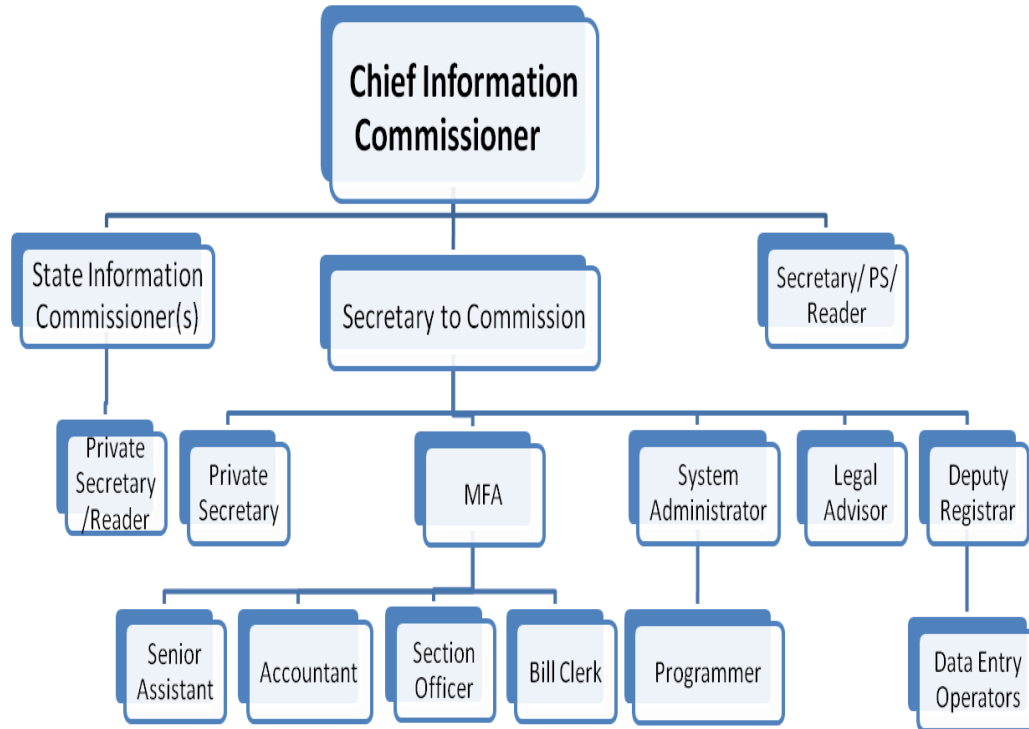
Chief Information Commissioner

State Information Commissioner(s)

Secretary to Commission

Secretary/ PS/ Reader

Private Secretary /Reader

Private Secretary

MFA

System Administrator

Legal Advisor

Deputy Registrar

Senior Assistant

Accountant

Section Officer

Bill Clerk

Programmer

Data Entry Operators